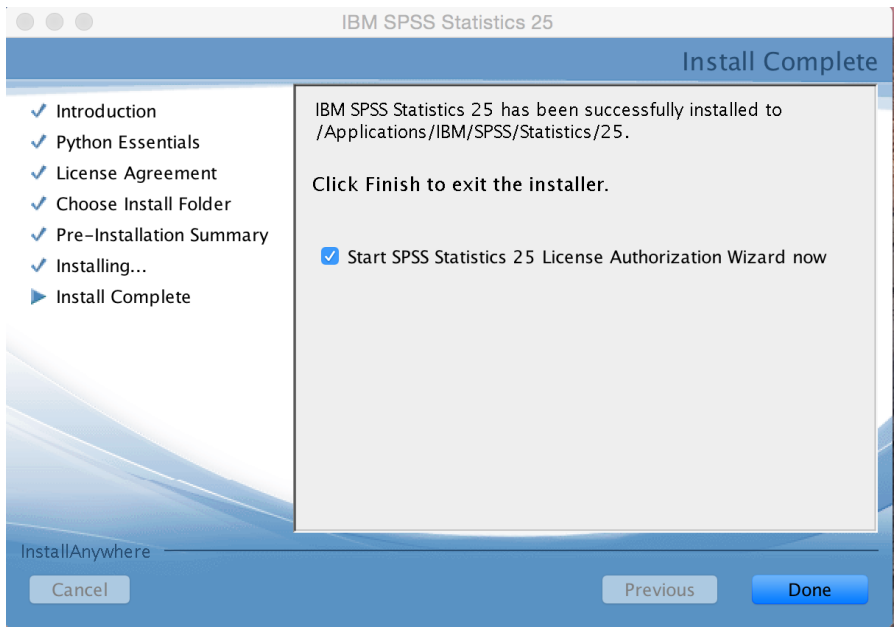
IBM SPSS Statistics 25

Install Complete

Introduction
Python Essentials
License Agreement
Choose Install Folder
Pre-Installation Summary
Installing...
Install Complete

IBM SPSS Statistics 25 has been successfully installed to /Applications/IBM/SPSS/Statistics/25.

Click Finish to exit the installer.

Start SPSS Statistics 25 License Authorization Wizard now

InstallAnywhere

Cancel

Previous

Done